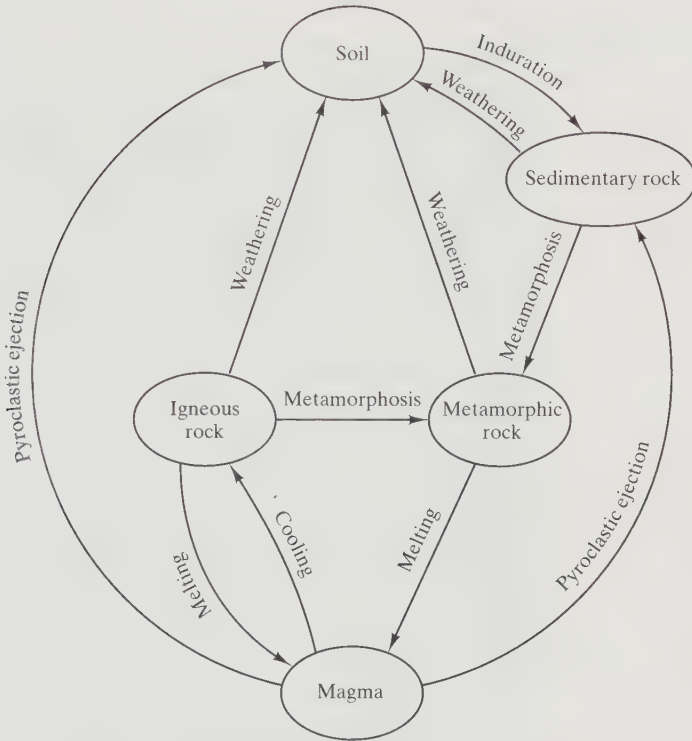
Soil

Induration

Weathering

Sedimentary rock

Pyroclastic ejection

Weathering

Weathering

Metamorphosis

Igneous rock

Metamorphosis

Metamorphic rock

Pyroclastic ejection

Cooling

Melting

Melting

Magma